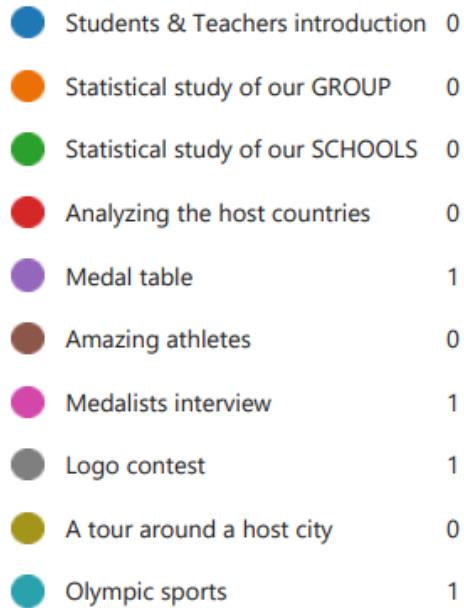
Students & Teachers introduction 0
Statistical study of our GROUP 0
Statistical study of our SCHOOLS 0
Analyzing the host countries 0
Medal table 1
Amazing athletes 0
Medalists interview 1
Logo contest 1
A tour around a host city 0
Olympic sports 1